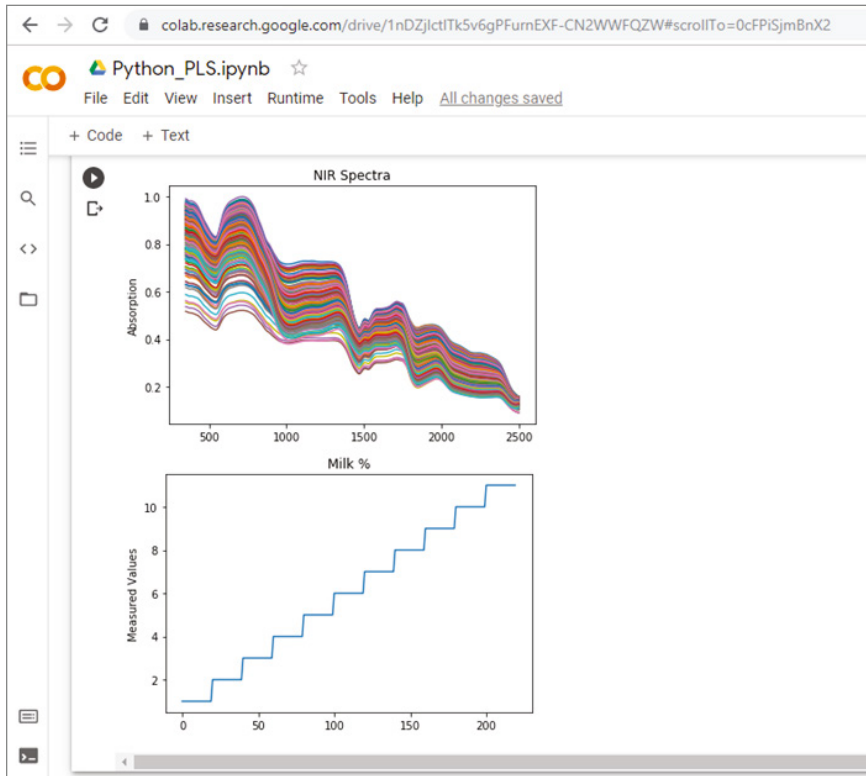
colab.research.google.com/drive/1nDZjlctlTk5v6gPFurnEXF-CN2WWFQZW#scrollTo=0cFPiSjmBnX2

CO Python_PLS.ipynb ☆

File Edit View Insert Runtime Tools Help All changes saved

+ Code + Text

NIR Spectra

Absorption

1.0
0.8
0.6
0.4
0.2

500 1000 1500 2000 2500

Milk %

Measured Values

10
8
6
4
2

0 50 100 150 200